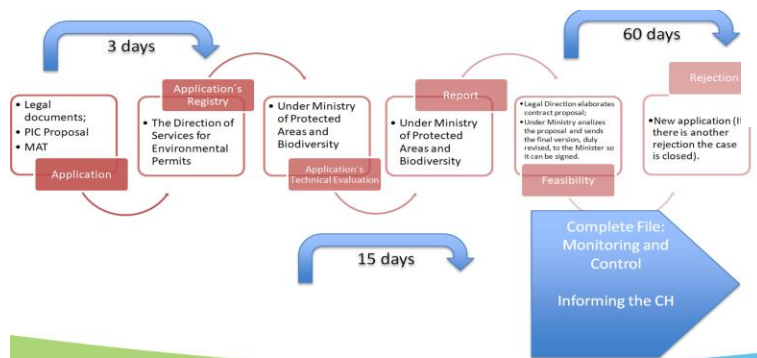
3 days

60 days

• Legal documents;
• PIC Proposal
• MAT

Application

Application´s Registry

• The Direction of Services for Environmental Permits

• Under Ministry of Protected Areas and Biodiversity

Application's Technical Evaluation

Report

• Under Ministry of Protected Areas and Biodiversity

•Legal Direction elaborates contract proposal;
•Under Ministry analizes the proposal and sends the final version, duly revised, to the Minister so it can be signed.

Feasibility

Rejection

•New application (If there is another rejection the case is closed).

15 days

Complete File: Monitoring and Control

Informing the CH